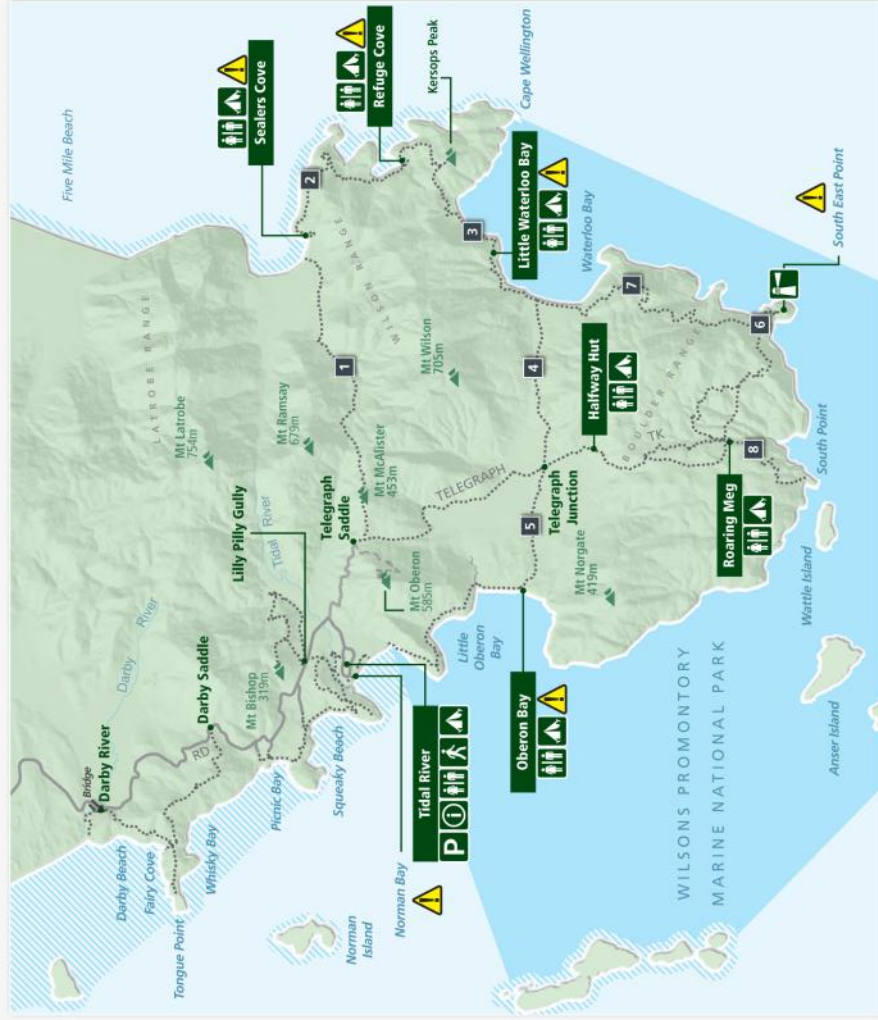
Five Mile Beach

Sealers Cove

Refuge Cove

Kersops Peak

Cape Wellington

Little Waterloo Bay

Waterloo Bay

South East Point

2

3

7

6

1

4

8

5

LATROBE RANGE

WILSON RANGE

BOULDER RANGE

Mt Latrobe 754m

Mt Ramsay 679m

Mt Wilson 705m

Mt McAlister 453m

Halfway Hut

TK

TELEGRAPH

South Point

Telegraph Saddle

Telegraph Junction

Roaring Meg

Lilly Pilly Gully

Tidal River

Mt Oberon 585m

Mt Norgate 419m

Wattle Island

Darby River

Darby Saddle

Mt Bishop 319m

Little Oberon Bay

Oberon Bay

Bridge

Darby River

RD

Picnic Bay

Squeaky Beach

Tidal River

WILSONS PROMONTORY MARINE NATIONAL PARK

Anser Island

Darby Beach

Fairy Cove

Whisky Bay

Tongue Point

Norman Bay

Norman Island